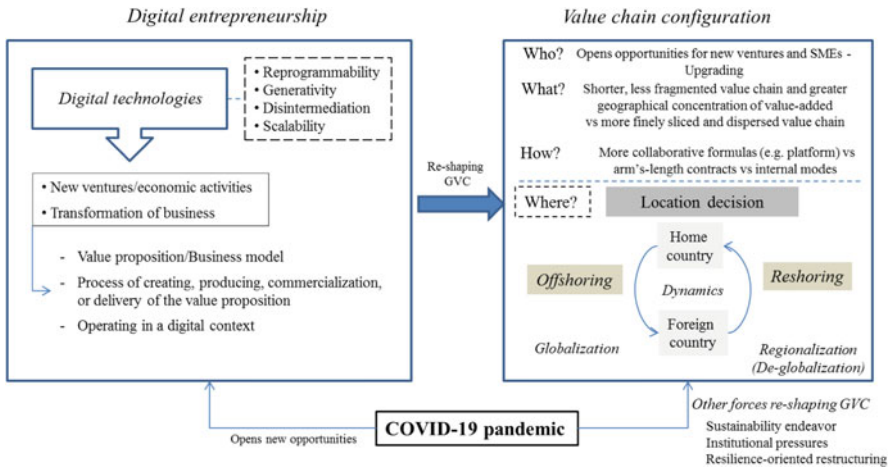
Digital entrepreneurship

Digital technologies

• Reprogrammability
• Generativity
• Disintermediation
• Scalability

• New ventures/economic activities
• Transformation of business

- Value proposition/Business model
- Process of creating, producing, commercialization, or delivery of the value proposition
- Operating in a digital context

Re-shaping GVC

Value chain configuration

Who? Opens opportunities for new ventures and SMEs - Upgrading

What? Shorter, less fragmented value chain and greater geographical concentration of value-added vs more finely sliced and dispersed value chain

How? More collaborative formulas (e.g. platform) vs arm's-length contracts vs internal modes

Where? Location decision

Home country

Offshoring

Dynamics

Reshoring

Foreign country

Globalization

Regionalization (De-globalization)

Opens new opportunities

COVID-19 pandemic

Other forces re-shaping GVC
Sustainability endeavor
Institutional pressures
Resilience-oriented restructuring